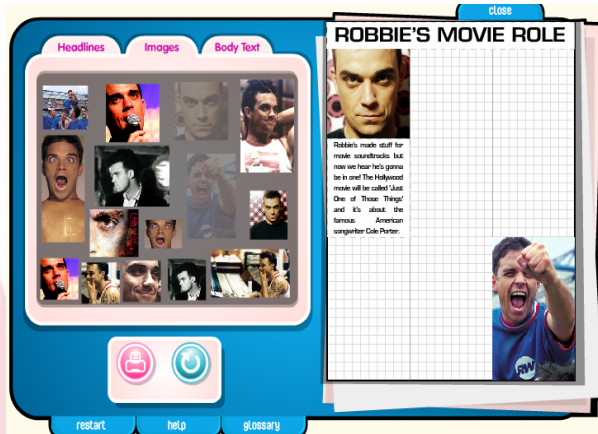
close

Headlines

Images

Body Text

ROBBIE'S MOVIE ROLE

Robbie's made stuff for movie soundtracks but now we hear he's gonna be in one! The Hollywood movie will be called 'Just One of Those Things' and it's about the famous American songwriter Cole Porter.

restart

help

glossary